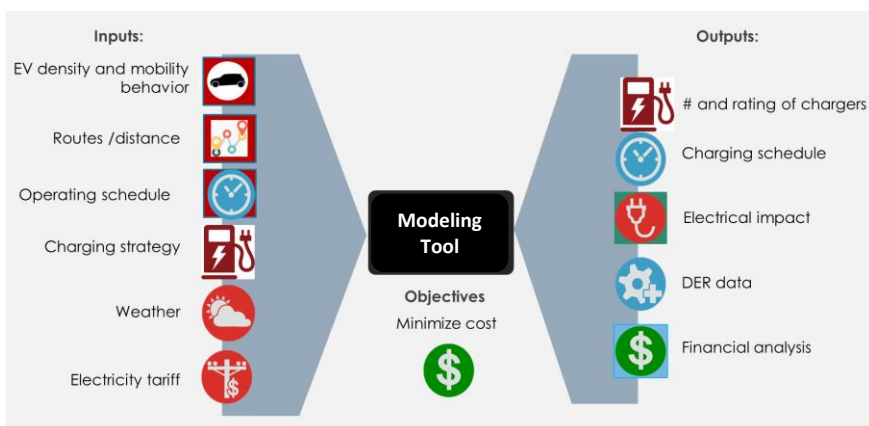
Inputs:

EV density and mobility behavior

Routes /distance

Operating schedule

Charging strategy

Weather

Electricity tariff

Modeling Tool

Objectives

Minimize cost

Outputs:

# and rating of chargers

Charging schedule

Electrical impact

DER data

Financial analysis